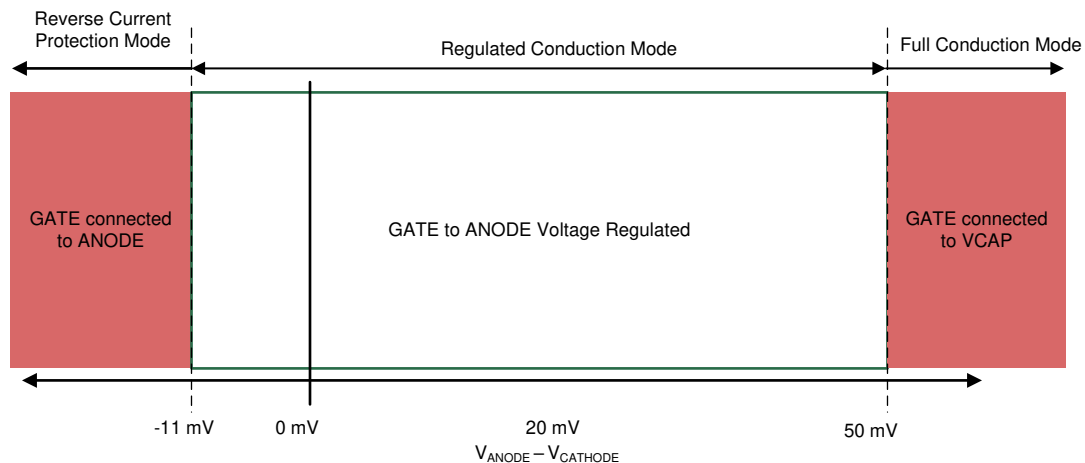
Reverse Current Protection Mode

Regulated Conduction Mode

Full Conduction Mode

GATE connected to ANODE

GATE to ANODE Voltage Regulated

GATE connected to VCAP

-11 mV

0 mV

20 mV

50 mV

$V_{ANODE} - V_{CATHODE}$